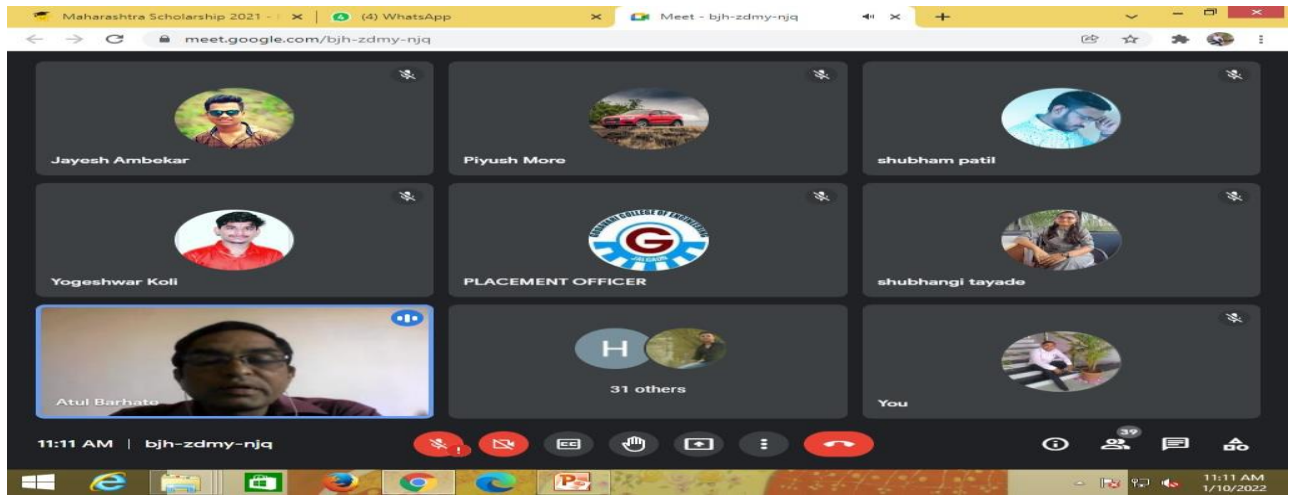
Maharashtra Scholarship 2021 - ✕ (4) WhatsApp ✕ Meet - bjh-zdmy-njq ✕ +

meet.google.com/bjh-zdmy-njq

Jayesh Ambekar

Piyush More

shubham patil

Yogeshwar Koli

PLACEMENT OFFICER

shubhangi tayade

Atul Barhate

H

31 others

You

11:11 AM | bjh-zdmy-njq

39

11:11 AM
1/10/2022